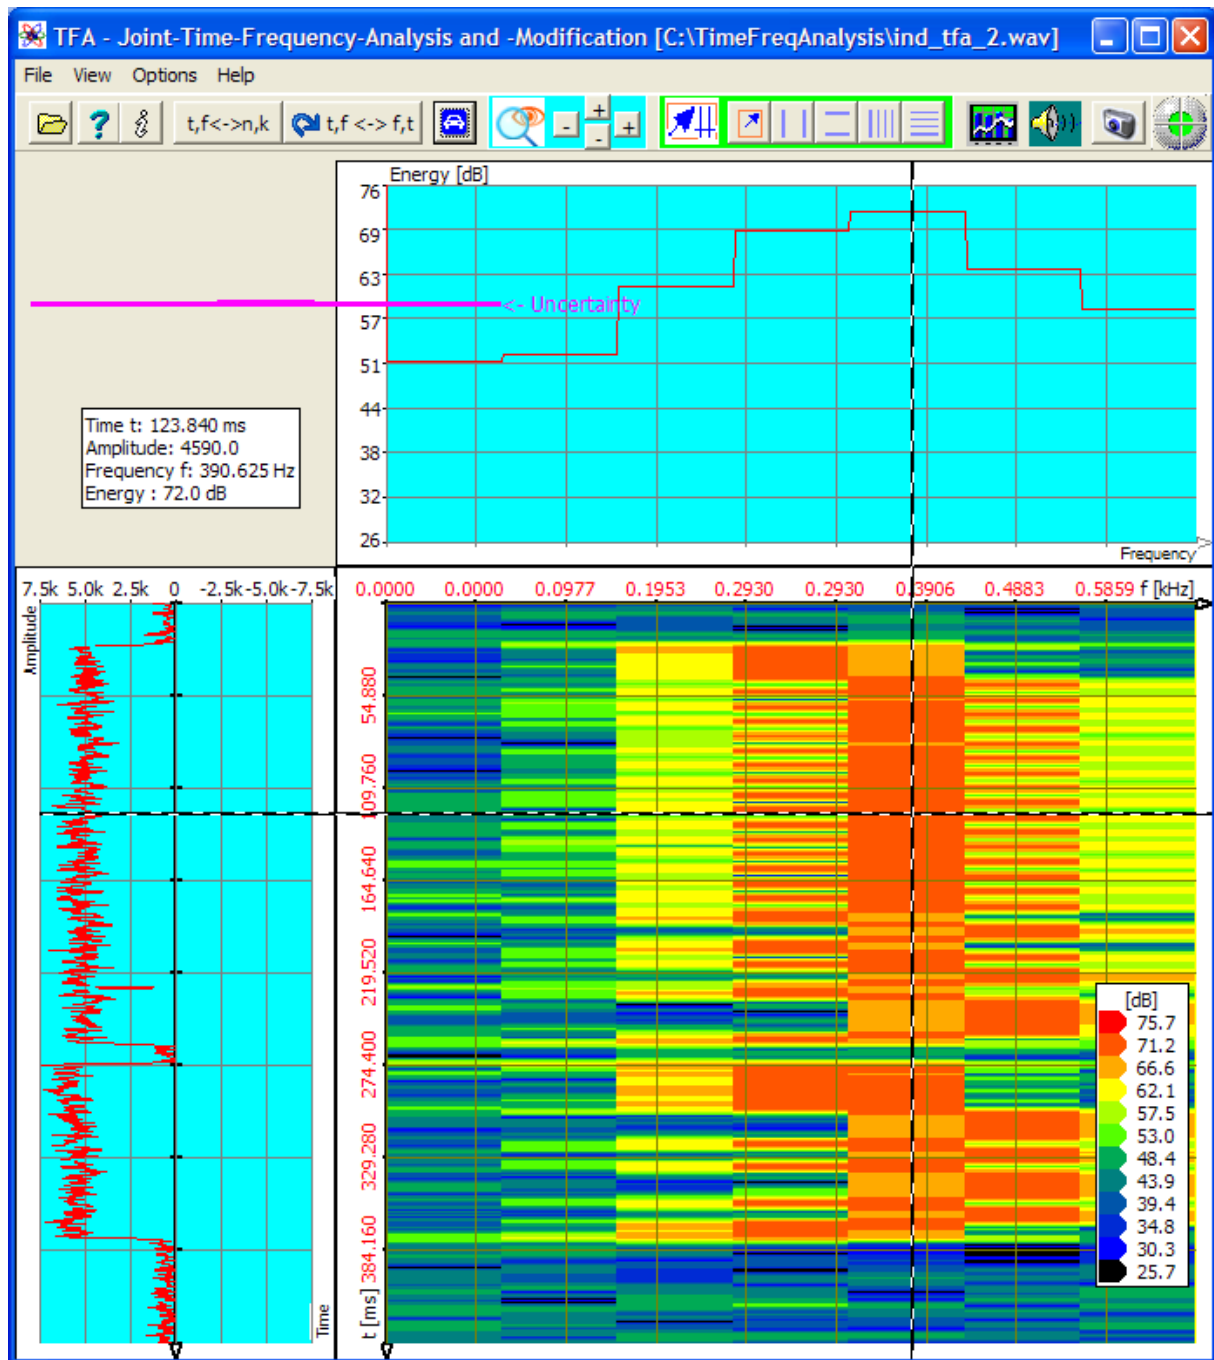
TFA - Joint-Time-Frequency-Analysis and -Modification [C:\TimeFreqAnalysis\ind_tfa_2.wav]

File View Options Help

t,f<->n,k t,f <-> f,t + - - +

Energy [dB]
76
69
63
57
51
44
38
32
26
<- Uncertainty
Frequency

Time t: 123.840 ms
Amplitude: 4590.0
Frequency f: 390.625 Hz
Energy : 72.0 dB

7.5k 5.0k 2.5k 0 -2.5k -5.0k -7.5k
Amplitude
Time

0.0000 0.0000 0.0977 0.1953 0.2930 0.2930 0.3906 0.4883 0.5859 f [kHz]

54.880
109.760
164.640
219.520
274.400
329.280
384.160
t [ms]

[dB]
75.7
71.2
66.6
62.1
57.5
53.0
48.4
43.9
39.4
34.8
30.3
25.7